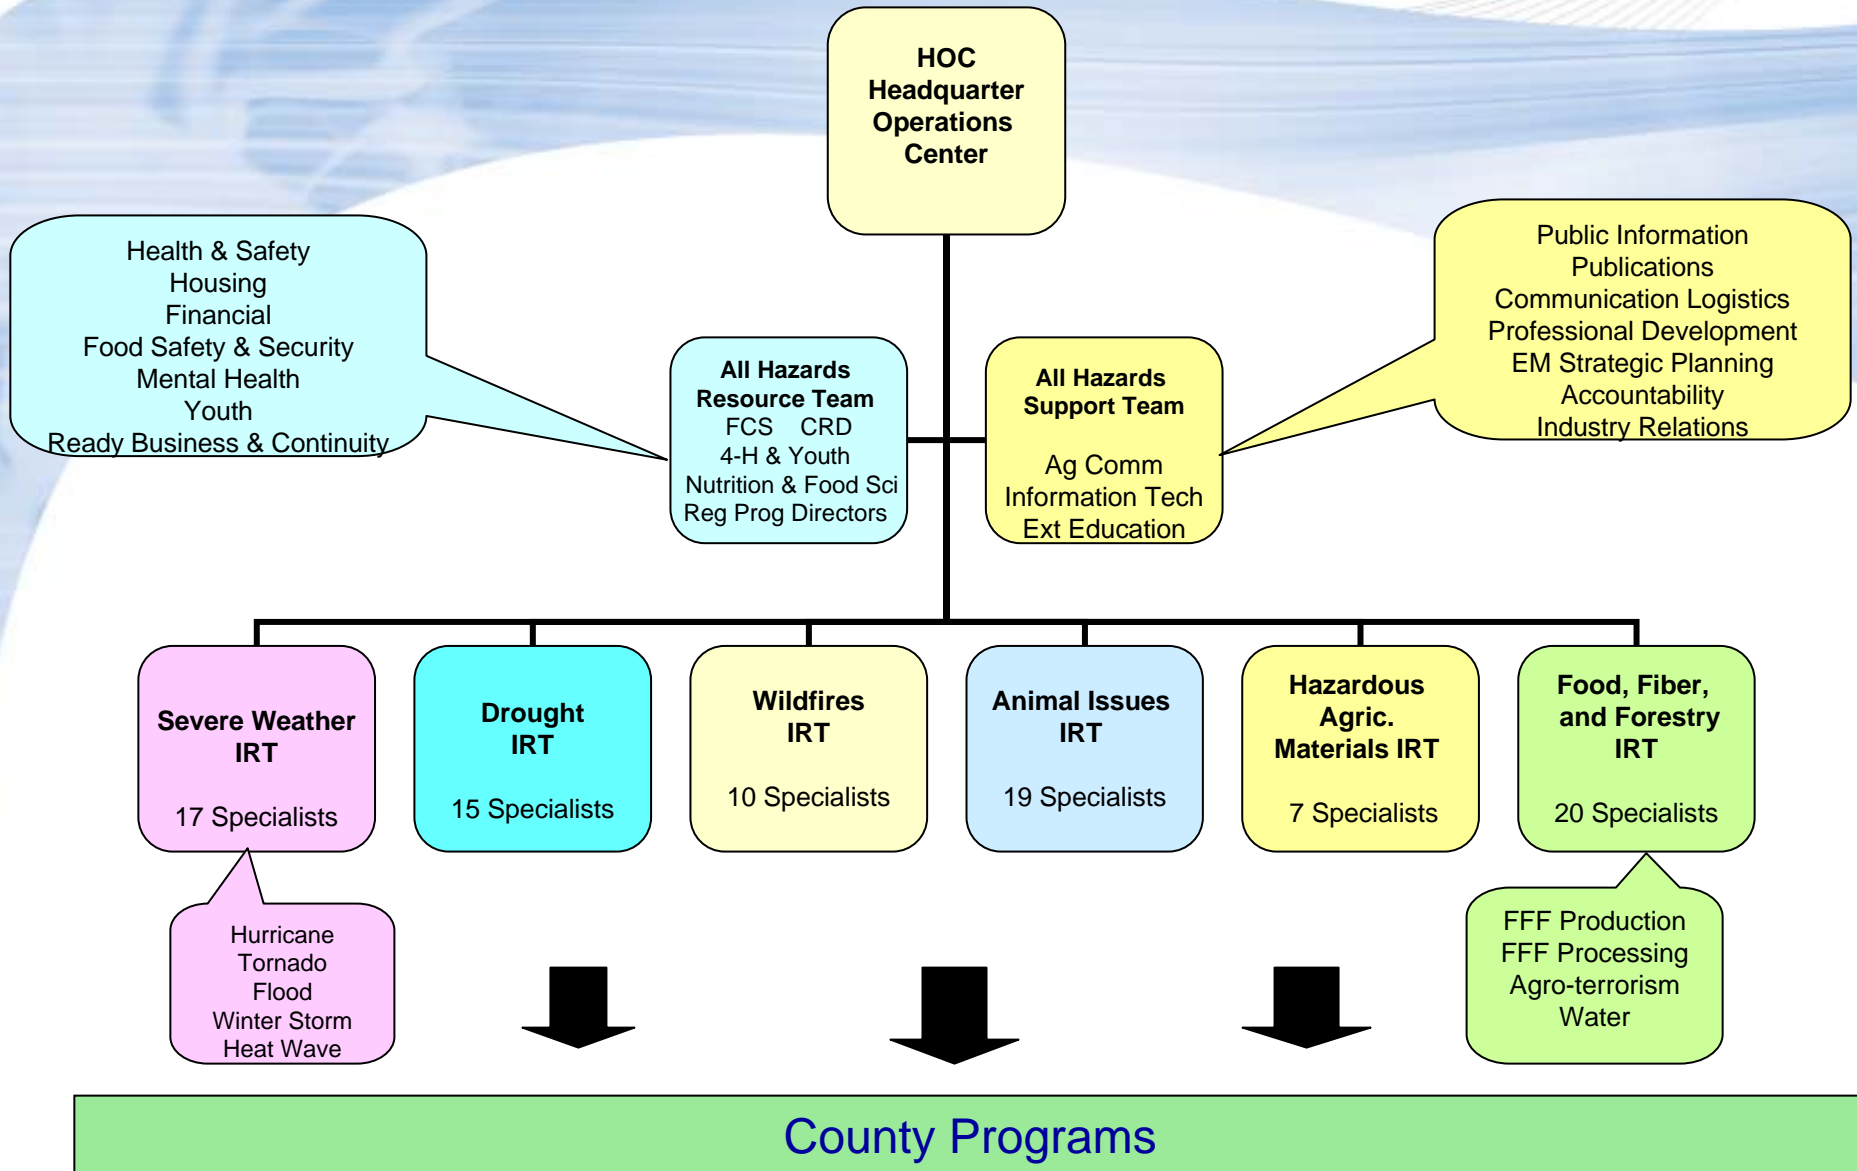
HOC
Headquarter
Operations
Center

Health & Safety
Housing
Financial
Food Safety & Security
Mental Health
Youth
Ready Business & Continuity

All Hazards
Resource Team
FCS CRD
4-H & Youth
Nutrition & Food Sci
Reg Prog Directors

All Hazards
Support Team

Ag Comm
Information Tech
Ext Education

Public Information
Publications
Communication Logistics
Professional Development
EM Strategic Planning
Accountability
Industry Relations

Severe Weather
IRT

17 Specialists

Drought
IRT

15 Specialists

Wildfires
IRT

10 Specialists

Animal Issues
IRT

19 Specialists

Hazardous
Agric.
Materials IRT

7 Specialists

Food, Fiber,
and Forestry
IRT

20 Specialists

Hurricane
Tornado
Flood
Winter Storm
Heat Wave

FFF Production
FFF Processing
Agro-terrorism
Water

County Programs